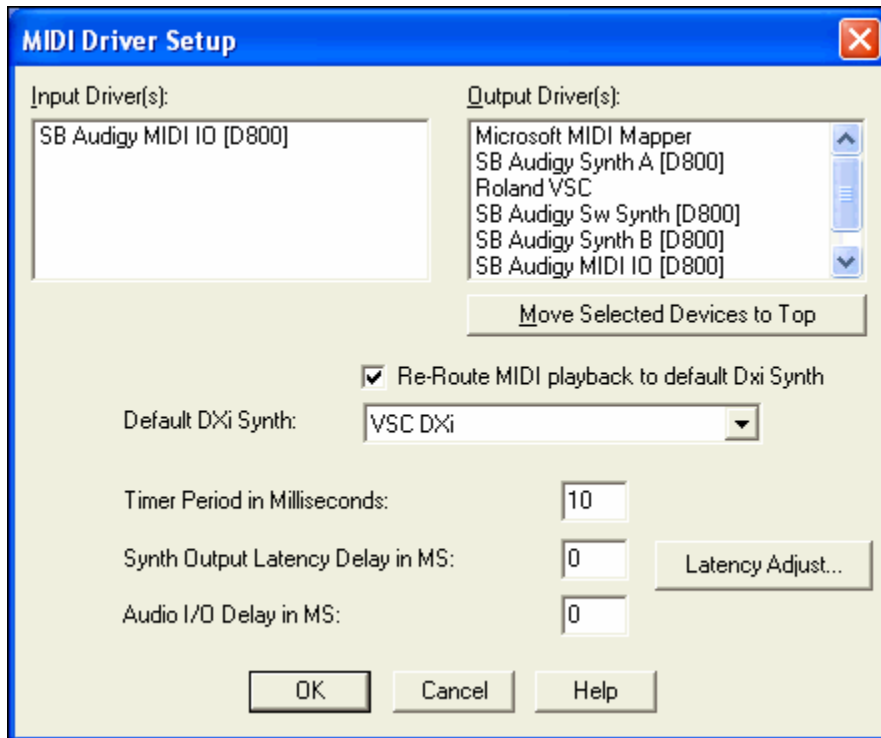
MIDI Driver Setup

Input Driver(s):

SB Audigy MIDI IO [D800]

Output Driver(s):

Microsoft MIDI Mapper
SB Audigy Synth A [D800]
Roland VSC
SB Audigy Sw Synth [D800]
SB Audigy Synth B [D800]
SB Audigy MIDI IO [D800]

Move Selected Devices to Top

Re-Route MIDI playback to default Dxi Synth

Default DXi Synth: VSC DXi

Timer Period in Milliseconds: 10

Synth Output Latency Delay in MS: 0

Latency Adjust...

Audio I/O Delay in MS: 0

OK Cancel Help